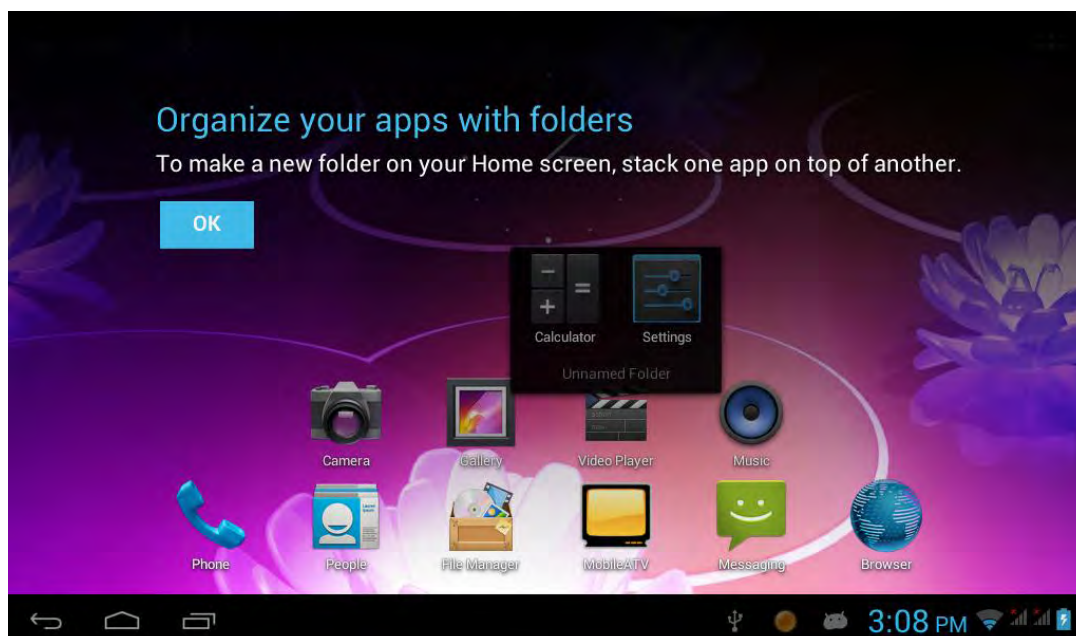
Organize your apps with folders
To make a new folder on your Home screen, stack one app on top of another.

OK

Calculator
Settings
Unnamed Folder

Camera
Gallery
Video Player
Music

Phone
People
File Manager
MobileATV
Messaging
Browser

3:08 PM